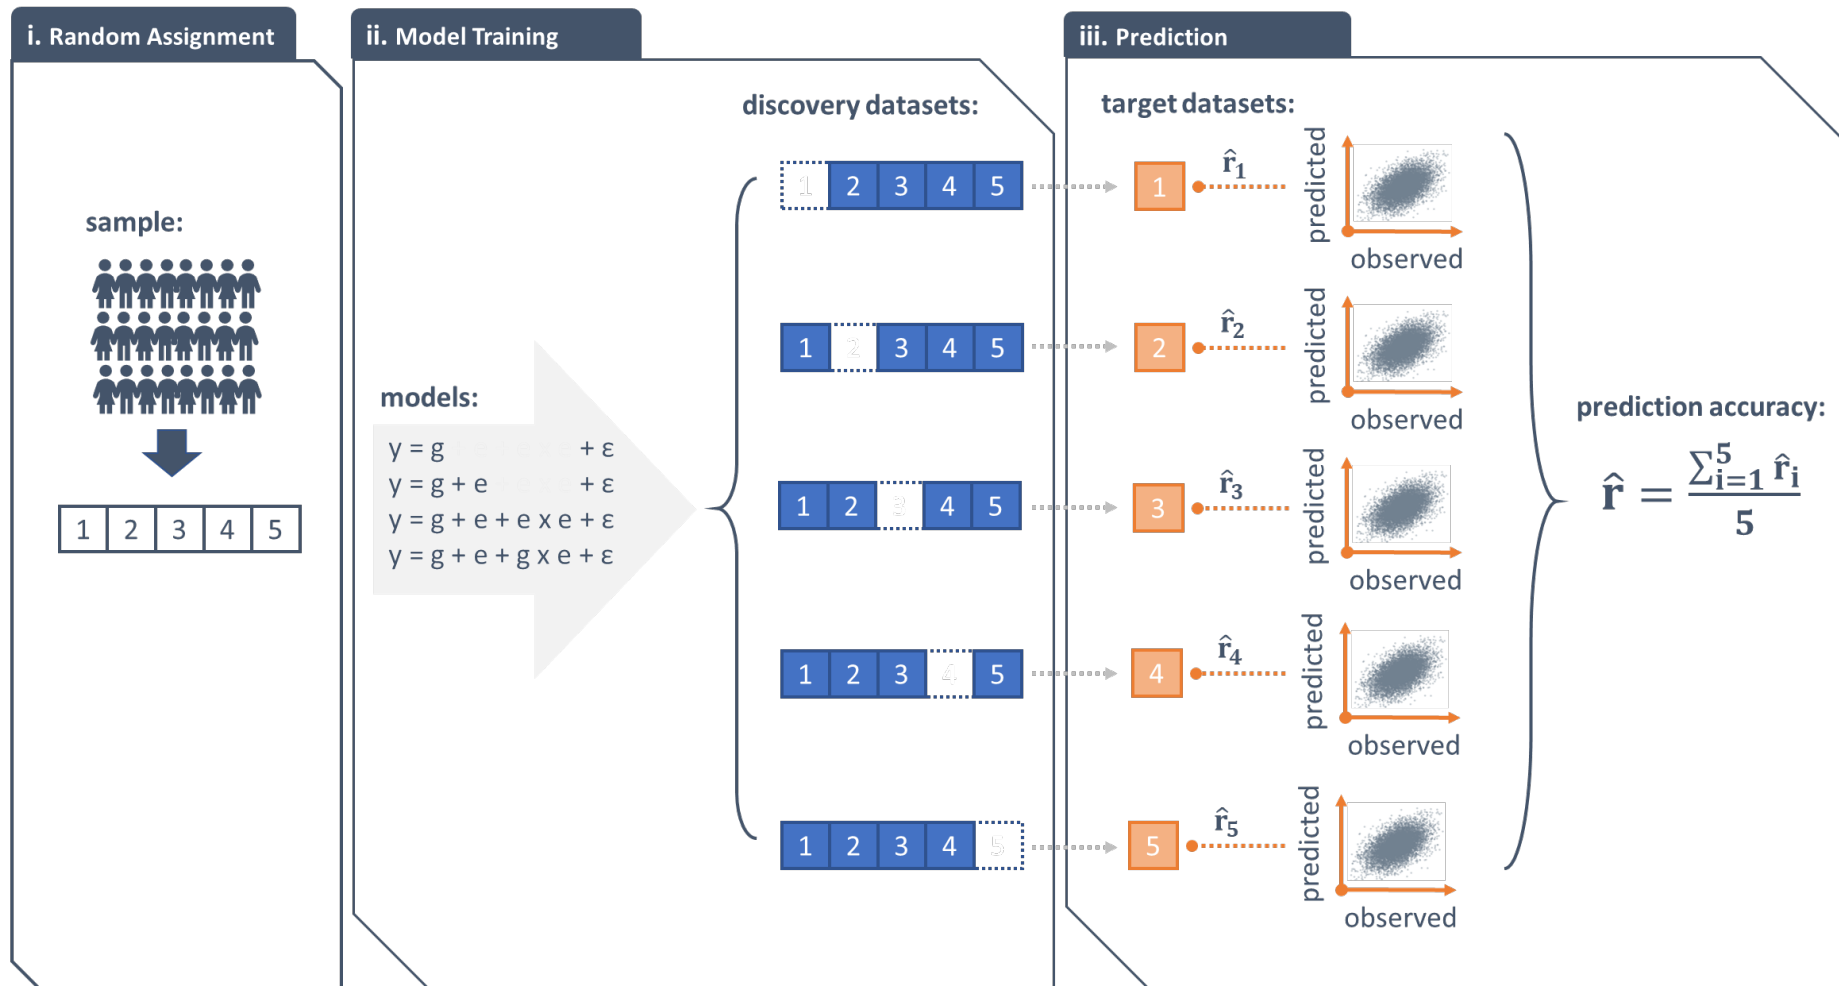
i. Random Assignment

sample:

| 1 | 2 | 3 | 4 | 5 |
|---|---|---|---|---|

ii. Model Training

models:

y = g + ε
y = g + e + ε
y = g + e + e x e + ε
y = g + e + g x e + ε

discovery datasets:

1 2 3 4 5
1 2 3 4 5
1 2 3 4 5
1 2 3 4 5
1 2 3 4 5

iii. Prediction

target datasets:

1 $\hat{r}_1$ predicted observed
2 $\hat{r}_2$ predicted observed
3 $\hat{r}_3$ predicted observed
4 $\hat{r}_4$ predicted observed
5 $\hat{r}_5$ predicted observed

prediction accuracy:

$\hat{r} = \frac{\sum_{i=1}^{5} \hat{r}_i}{5}$